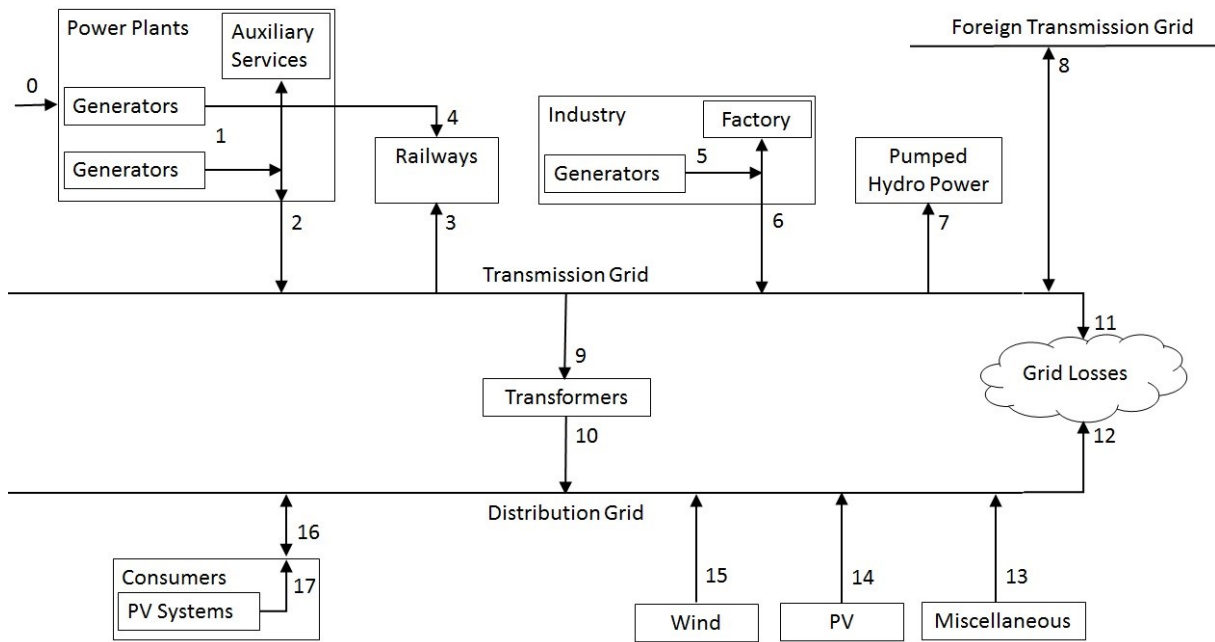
Power Plants

Auxiliary Services

0

Generators

1

Generators

2

4

Railways

3

Industry

Factory

Generators

5

6

Pumped Hydro Power

7

Foreign Transmission Grid

8

Transmission Grid

9

Transformers

10

11

Grid Losses

12

Distribution Grid

16

Consumers

17

PV Systems

15

Wind

14

PV

13

Miscellaneous